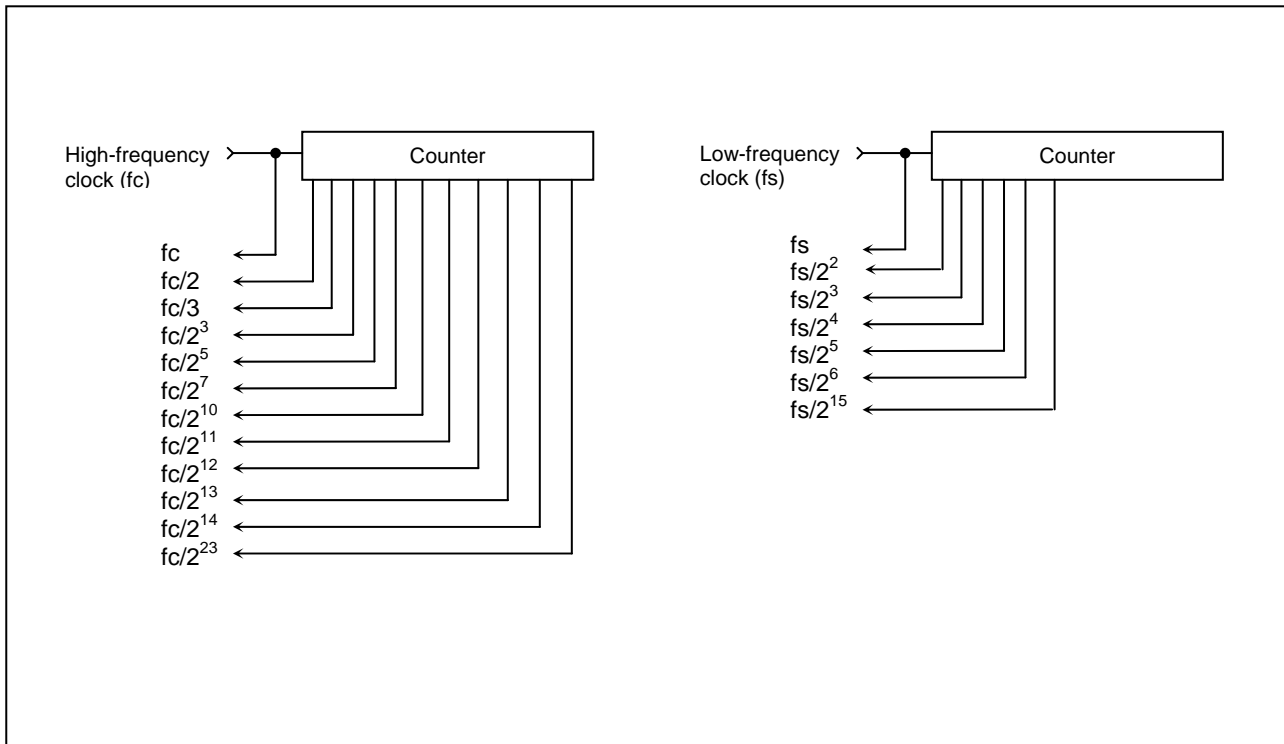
High-frequency clock (fc)

Counter

fc
fc/2
fc/3
fc/$2^3$
fc/$2^5$
fc/$2^7$
fc/$2^{10}$
fc/$2^{11}$
fc/$2^{12}$
fc/$2^{13}$
fc/$2^{14}$
fc/$2^{23}$

Low-frequency clock (fs)

Counter

fs
fs/$2^2$
fs/$2^3$
fs/$2^4$
fs/$2^5$
fs/$2^6$
fs/$2^{15}$